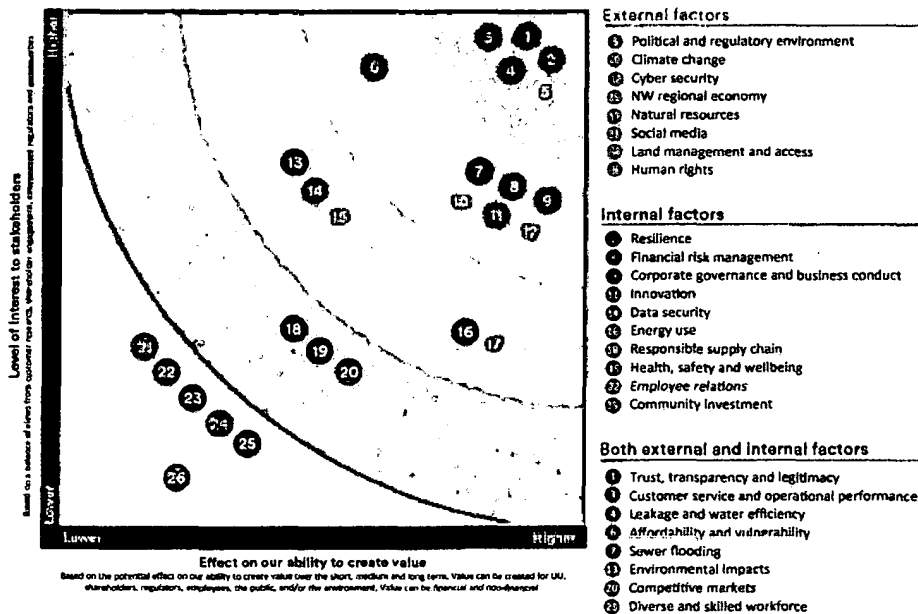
Higher

Lower

Level of interest to stakeholders

Based on a balance of views from customer research, stakeholder engagement, government, regulators and commentators

Lower

Higher

Effect on our ability to create value

Based on the potential effect on our ability to create value over the short, medium and long term. Value can be created for UU, shareholders, regulators, employees, the public, and/or the environment. Value can be financial and non-financial

6
5
1
2
4
3
13
14
15
7
8
9
10
11
12
16
17
18
19
20
21
22
23
24
25
26

External factors
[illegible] Political and regulatory environment
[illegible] Climate change
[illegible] Cyber security
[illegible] NW regional economy
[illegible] Natural resources
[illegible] Social media
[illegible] Land management and access
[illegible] Human rights

Internal factors
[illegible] Resilience
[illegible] Financial risk management
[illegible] Corporate governance and business conduct
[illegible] Innovation
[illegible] Data security
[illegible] Energy use
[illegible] Responsible supply chain
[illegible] Health, safety and wellbeing
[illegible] Employee relations
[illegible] Community investment

Both external and internal factors
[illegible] Trust, transparency and legitimacy
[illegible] Customer service and operational performance
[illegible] Leakage and water efficiency
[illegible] Affordability and vulnerability
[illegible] Sewer flooding
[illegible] Environmental impacts
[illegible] Competitive markets
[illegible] Diverse and skilled workforce